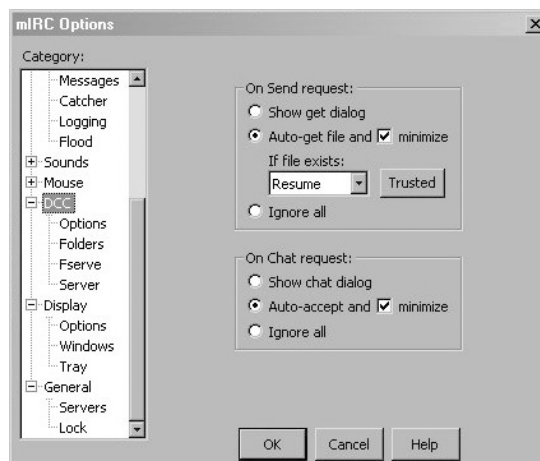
mIRC Options

Category:
Messages
Catcher
Logging
Flood
Sounds
Mouse
DCC
Options
Folders
Fserve
Server
Display
Options
Windows
Tray
General
Servers
Lock

On Send request:
Show get dialog
Auto-get file and minimize
If file exists:
Resume
Trusted
Ignore all

On Chat request:
Show chat dialog
Auto-accept and minimize
Ignore all

OK
Cancel
Help